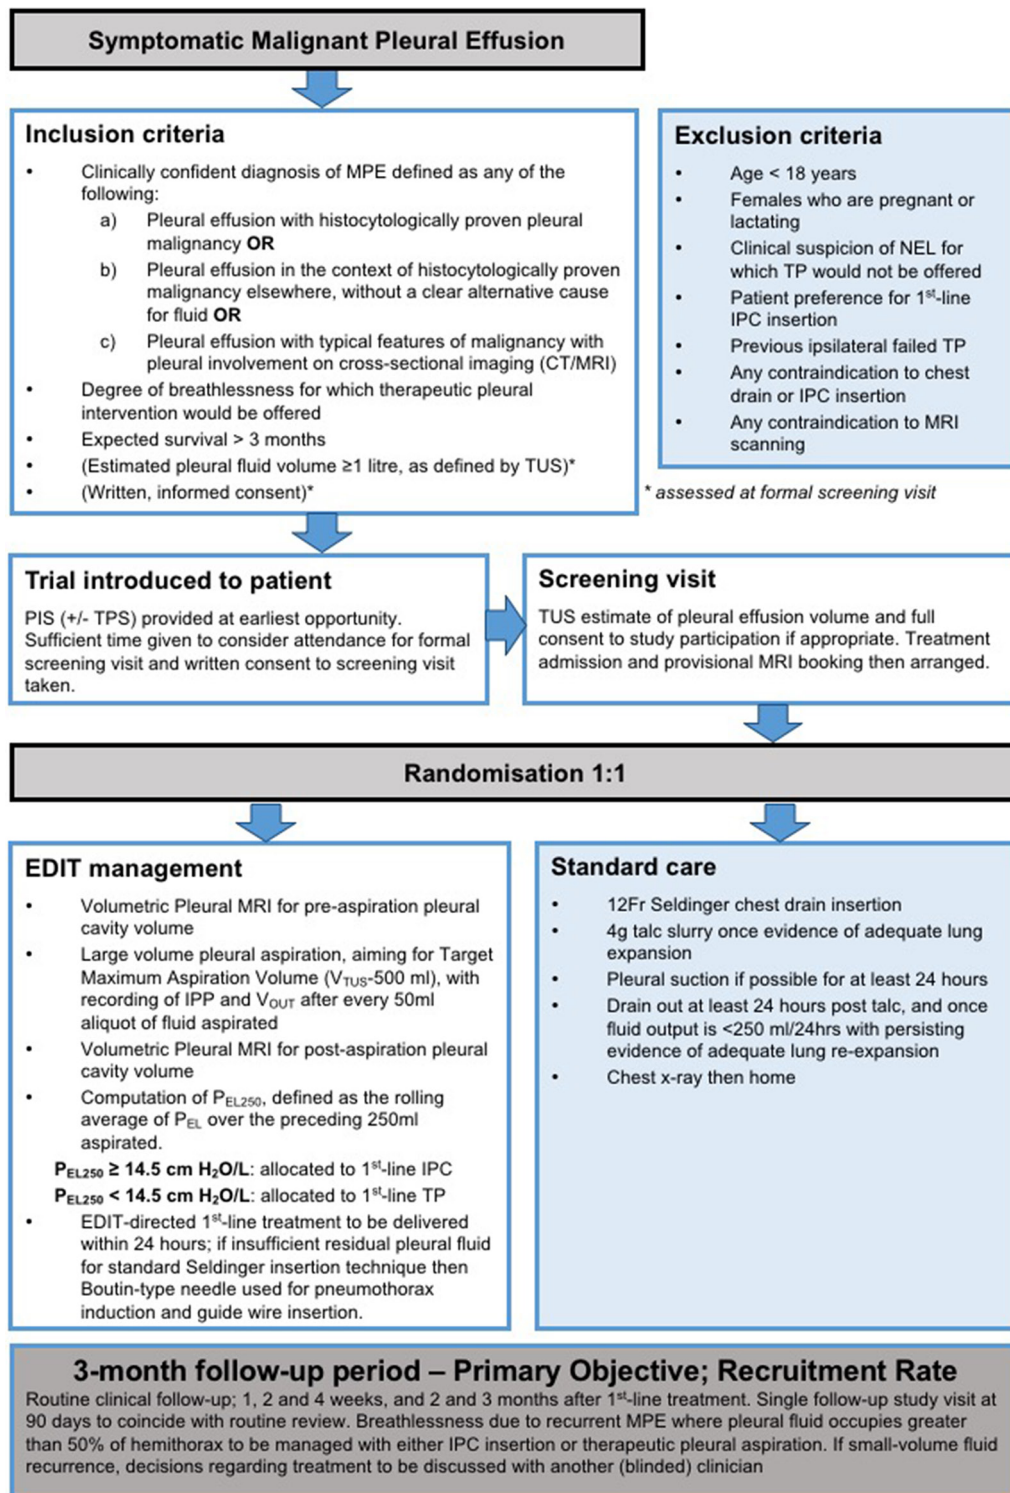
Symptomatic Malignant Pleural Effusion

Inclusion criteria

• Clinically confident diagnosis of MPE defined as any of the following:
a) Pleural effusion with histocytologically proven pleural malignancy **OR**
b) Pleural effusion in the context of histocytologically proven malignancy elsewhere, without a clear alternative cause for fluid **OR**
c) Pleural effusion with typical features of malignancy with pleural involvement on cross-sectional imaging (CT/MRI)
• Degree of breathlessness for which therapeutic pleural intervention would be offered
• Expected survival > 3 months
• (Estimated pleural fluid volume ≥1 litre, as defined by TUS)*
• (Written, informed consent)*

Exclusion criteria

• Age < 18 years
• Females who are pregnant or lactating
• Clinical suspicion of NEL for which TP would not be offered
• Patient preference for 1$^{st}$-line IPC insertion
• Previous ipsilateral failed TP
• Any contraindication to chest drain or IPC insertion
• Any contraindication to MRI scanning

* assessed at formal screening visit

Trial introduced to patient

PIS (+/- TPS) provided at earliest opportunity. Sufficient time given to consider attendance for formal screening visit and written consent to screening visit taken.

Screening visit

TUS estimate of pleural effusion volume and full consent to study participation if appropriate. Treatment admission and provisional MRI booking then arranged.

Randomisation 1:1

EDIT management

• Volumetric Pleural MRI for pre-aspiration pleural cavity volume
• Large volume pleural aspiration, aiming for Target Maximum Aspiration Volume ($V_{TUS}$-500 ml), with recording of IPP and $V_{OUT}$ after every 50ml aliquot of fluid aspirated
• Volumetric Pleural MRI for post-aspiration pleural cavity volume
• Computation of $P_{EL250}$, defined as the rolling average of $P_{EL}$ over the preceding 250ml aspirated.
**$P_{EL250}$ ≥ 14.5 cm $H_2O$/L**: allocated to 1$^{st}$-line IPC
**$P_{EL250}$ < 14.5 cm $H_2O$/L**: allocated to 1$^{st}$-line TP
• EDIT-directed 1$^{st}$-line treatment to be delivered within 24 hours; if insufficient residual pleural fluid for standard Seldinger insertion technique then Boutin-type needle used for pneumothorax induction and guide wire insertion.

Standard care

• 12Fr Seldinger chest drain insertion
• 4g talc slurry once evidence of adequate lung expansion
• Pleural suction if possible for at least 24 hours
• Drain out at least 24 hours post talc, and once fluid output is <250 ml/24hrs with persisting evidence of adequate lung re-expansion
• Chest x-ray then home

3-month follow-up period – Primary Objective; Recruitment Rate

Routine clinical follow-up; 1, 2 and 4 weeks, and 2 and 3 months after 1$^{st}$-line treatment. Single follow-up study visit at 90 days to coincide with routine review. Breathlessness due to recurrent MPE where pleural fluid occupies greater than 50% of hemithorax to be managed with either IPC insertion or therapeutic pleural aspiration. If small-volume fluid recurrence, decisions regarding treatment to be discussed with another (blinded) clinician